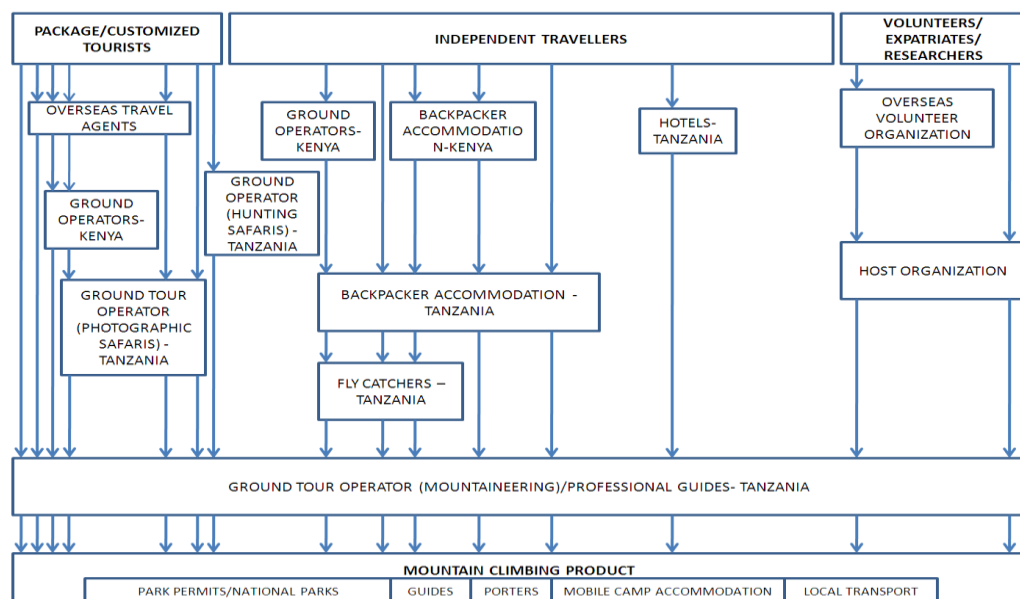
PACKAGE/CUSTOMIZED TOURISTS

INDEPENDENT TRAVELLERS

VOLUNTEERS/ EXPATRIATES/ RESEARCHERS

OVERSEAS TRAVEL AGENTS

GROUND OPERATORS-KENYA

BACKPACKER ACCOMMODATIO N-KENYA

HOTELS-TANZANIA

OVERSEAS VOLUNTEER ORGANIZATION

GROUND OPERATORS-KENYA

GROUND OPERATOR (HUNTING SAFARIS) - TANZANIA

HOST ORGANIZATION

GROUND TOUR OPERATOR (PHOTOGRAPHIC SAFARIS) - TANZANIA

BACKPACKER ACCOMMODATION - TANZANIA

FLY CATCHERS – TANZANIA

GROUND TOUR OPERATOR (MOUNTAINEERING)/PROFESSIONAL GUIDES- TANZANIA

MOUNTAIN CLIMBING PRODUCT

| PARK PERMITS/NATIONAL PARKS | GUIDES | PORTERS | MOBILE CAMP ACCOMMODATION | LOCAL TRANSPORT |